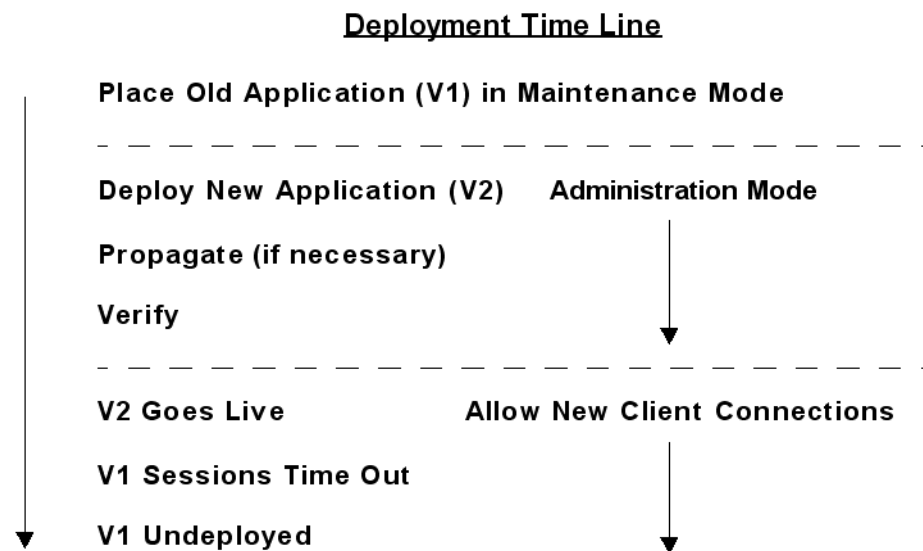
Deployment Time Line

Place Old Application (V1) in Maintenance Mode

Deploy New Application (V2) Administration Mode

Propagate (if necessary)

Verify

V2 Goes Live Allow New Client Connections

V1 Sessions Time Out

V1 Undeployed